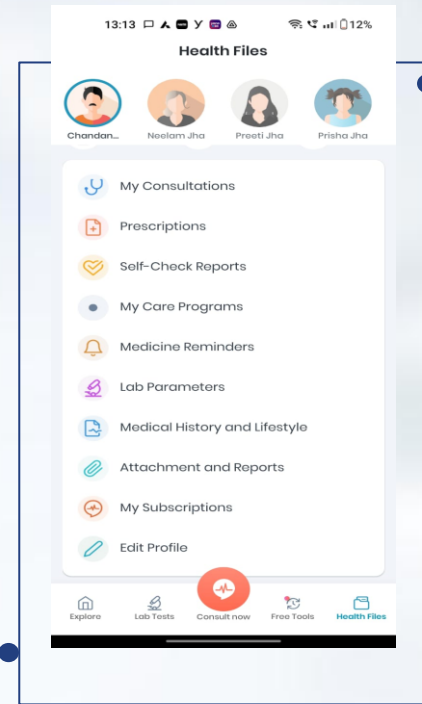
13:13 12%

Health Files

Chandan... Neelam Jha Preeti Jha Prisha Jha

My Consultations

Prescriptions

Self-Check Reports

My Care Programs

Medicine Reminders

Lab Parameters

Medical History and Lifestyle

Attachment and Reports

My Subscriptions

Edit Profile

Explore Lab Tests Consult now Free Tools Health Files